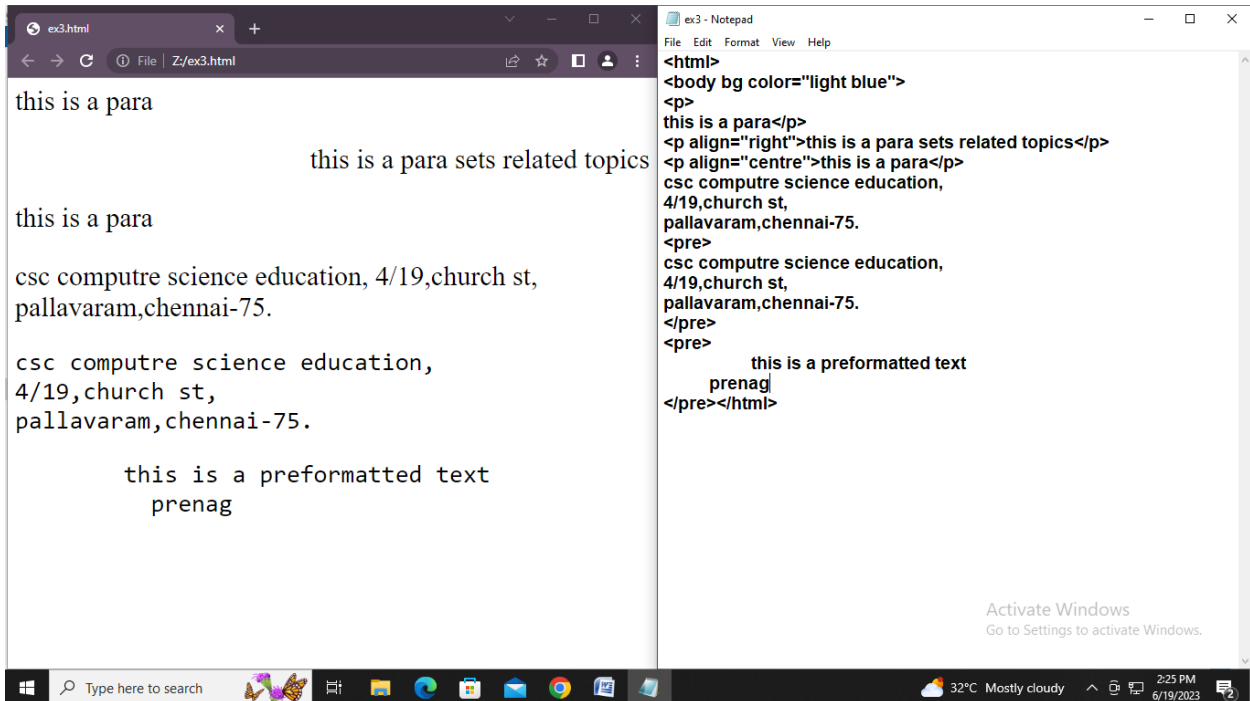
ex3.html
File | Z:/ex3.html

this is a para

this is a para sets related topics

this is a para

csc computre science education, 4/19,church st, pallavaram,chennai-75.

csc computre science education,
4/19,church st,
pallavaram,chennai-75.

this is a preformatted text
prenag

ex3 - Notepad
File Edit Format View Help
<html>
<body bg color="light blue">
<p>
this is a para</p>
<p align="right">this is a para sets related topics</p>
<p align="centre">this is a para</p>
csc computre science education,
4/19,church st,
pallavaram,chennai-75.
<pre>
csc computre science education,
4/19,church st,
pallavaram,chennai-75.
</pre>
<pre>
this is a preformatted text
prenag
</pre></html>

Activate Windows
Go to Settings to activate Windows.

Type here to search
32°C Mostly cloudy
2:25 PM
6/19/2023